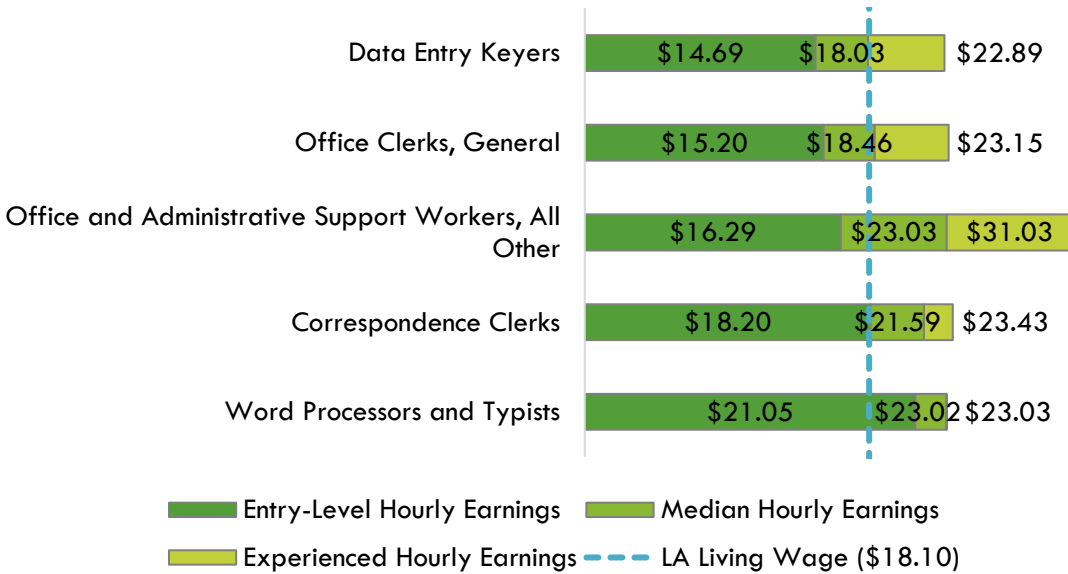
Data Entry Keyers $14.69 $18.03 $22.89

Office Clerks, General $15.20 $18.46 $23.15

Office and Administrative Support Workers, All Other $16.29 $23.03 $31.03

Correspondence Clerks $18.20 $21.59 $23.43

Word Processors and Typists $21.05 $23.02 $23.03

Entry-Level Hourly Earnings
Median Hourly Earnings
Experienced Hourly Earnings
LA Living Wage ($18.10)